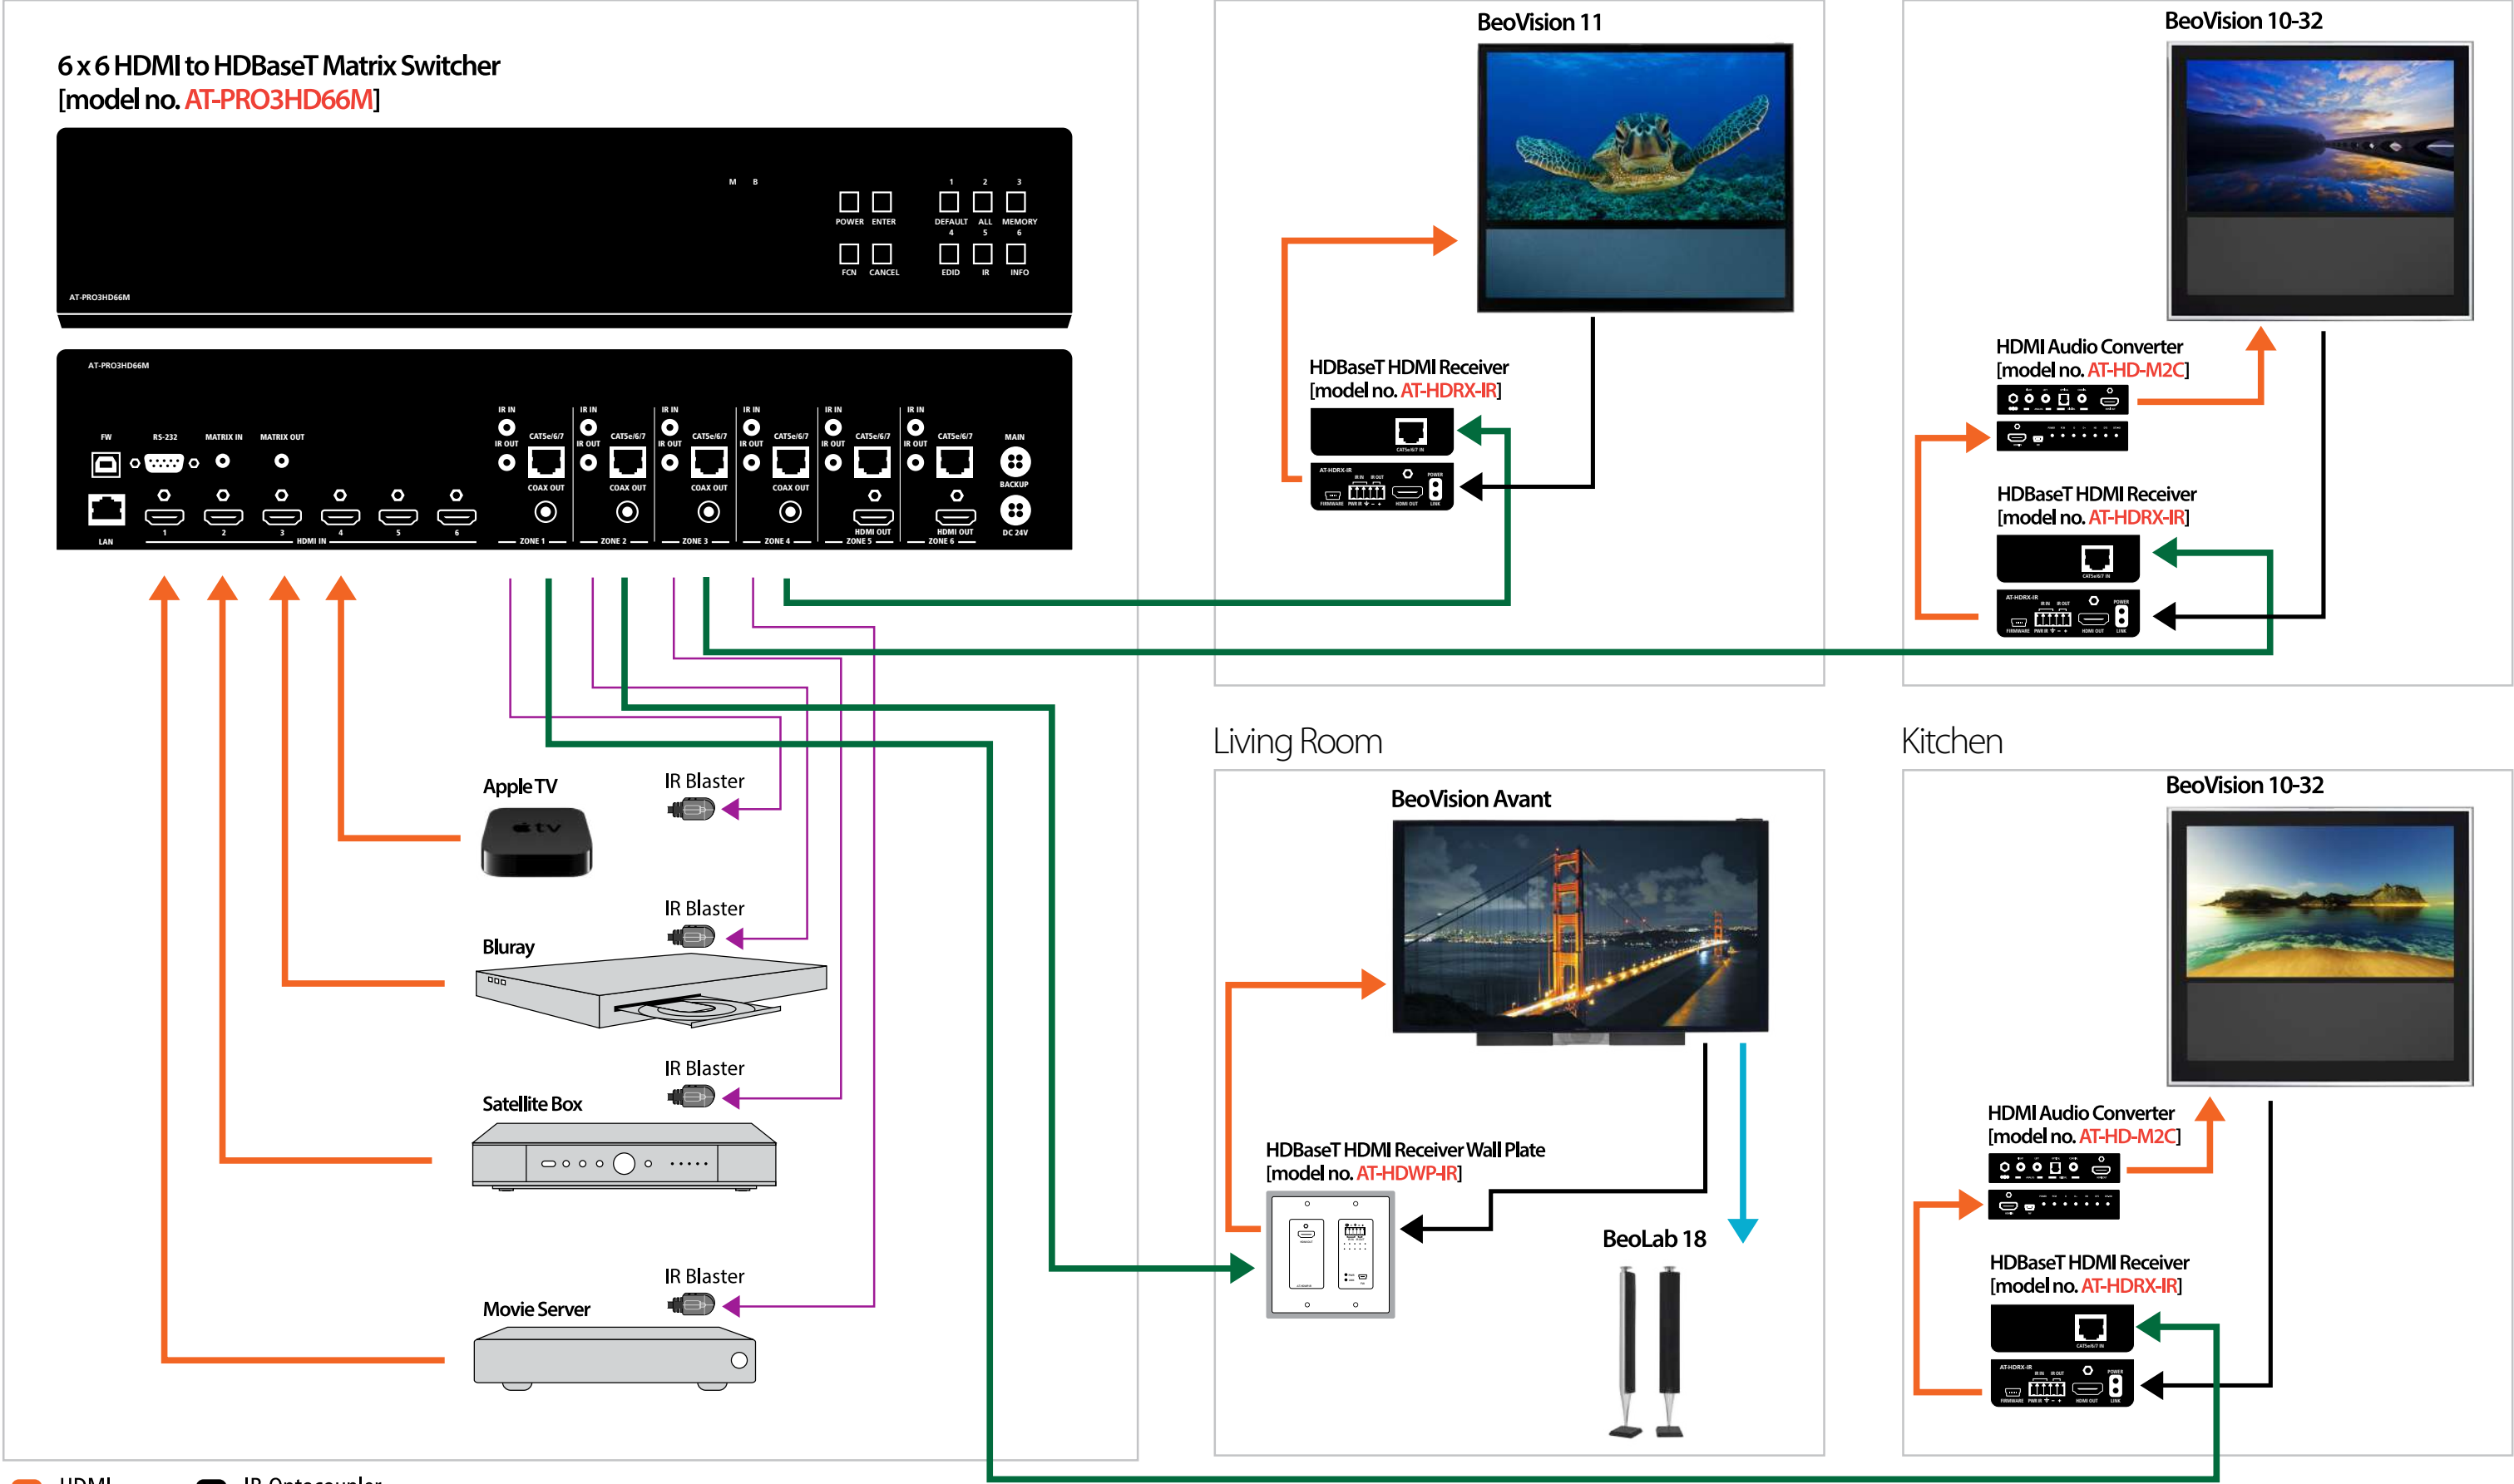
6 x 6 HDMI to HDBaseT Matrix Switcher
[model no. AT-PRO3HD66M]

M B
POWER ENTER
1 2 3
DEFAULT ALL MEMORY
4 5 6
FCN CANCEL
EDID IR INFO
AT-PRO3HD66M

AT-PRO3HD66M
FW RS-232 MATRIX IN MATRIX OUT
LAN
1 2 3 4 5 6
HDMI IN
IR IN IR OUT CAT5e/6/7 COAX OUT ZONE 1
IR IN IR OUT CAT5e/6/7 COAX OUT ZONE 2
IR IN IR OUT CAT5e/6/7 COAX OUT ZONE 3
IR IN IR OUT CAT5e/6/7 COAX OUT ZONE 4
IR IN IR OUT CAT5e/6/7 HDMI OUT ZONE 5
IR IN IR OUT CAT5e/6/7 HDMI OUT ZONE 6
MAIN BACKUP DC 24V

BeoVision 11
HDBaseT HDMI Receiver
[model no. AT-HDRX-IR]

BeoVision 10-32
HDMI Audio Converter
[model no. AT-HD-M2C]
HDBaseT HDMI Receiver
[model no. AT-HDRX-IR]

Apple TV
IR Blaster
IR Blaster
Bluray
IR Blaster
Satellite Box
IR Blaster
Movie Server

Living Room
BeoVision Avant
HDBaseT HDMI Receiver Wall Plate
[model no. AT-HDWP-IR]
BeoLab 18

Kitchen
BeoVision 10-32
HDMI Audio Converter
[model no. AT-HD-M2C]
HDBaseT HDMI Receiver
[model no. AT-HDRX-IR]

HDMI
IR Optocoupler